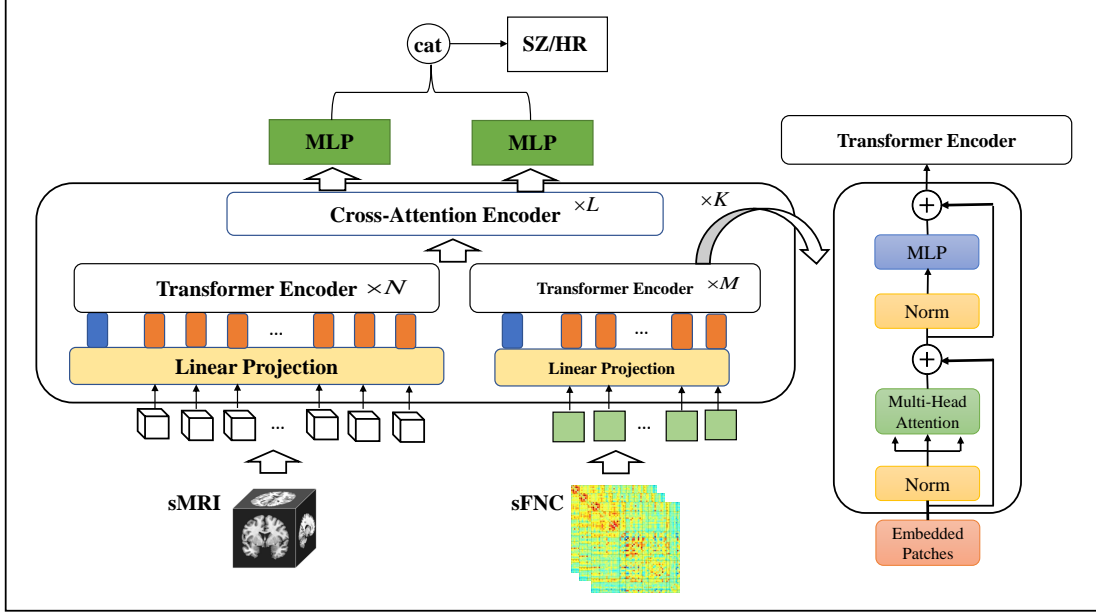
cat

SZ/HR

MLP

MLP

Transformer Encoder

Cross-Attention Encoder $\times L$

$\times K$

Transformer Encoder $\times N$

Transformer Encoder $\times M$

...

...

Linear Projection

Linear Projection

...

...

sMRI

sFNC

MLP

Norm

Multi-Head Attention

Norm

Embedded Patches